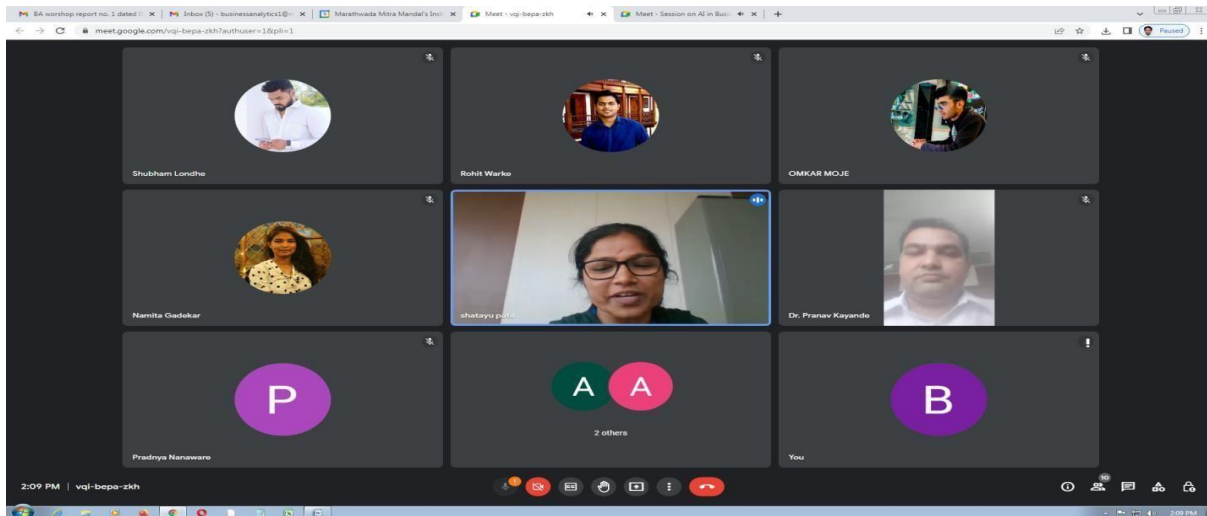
BA worshop report no. 1 dated  ×
Inbox (5) - businessanalytics1@  ×
Marathwada Mitra Mandal's Insti  ×
Meet - vqi-bepa-zkh  ×
Meet - Session on AI in Busi  ×
+

meet.google.com/vqi-bepa-zkh?authuser=1&pli=1

Paused

Shubham Londhe

Rohit Warke

OMKAR MOJE

Namita Gadekar

shatayu patil

Dr. Pranav Kayande

P

Pradnya Nanaware

A A

2 others

B

You

2:09 PM | vqi-bepa-zkh

10

2:09 PM